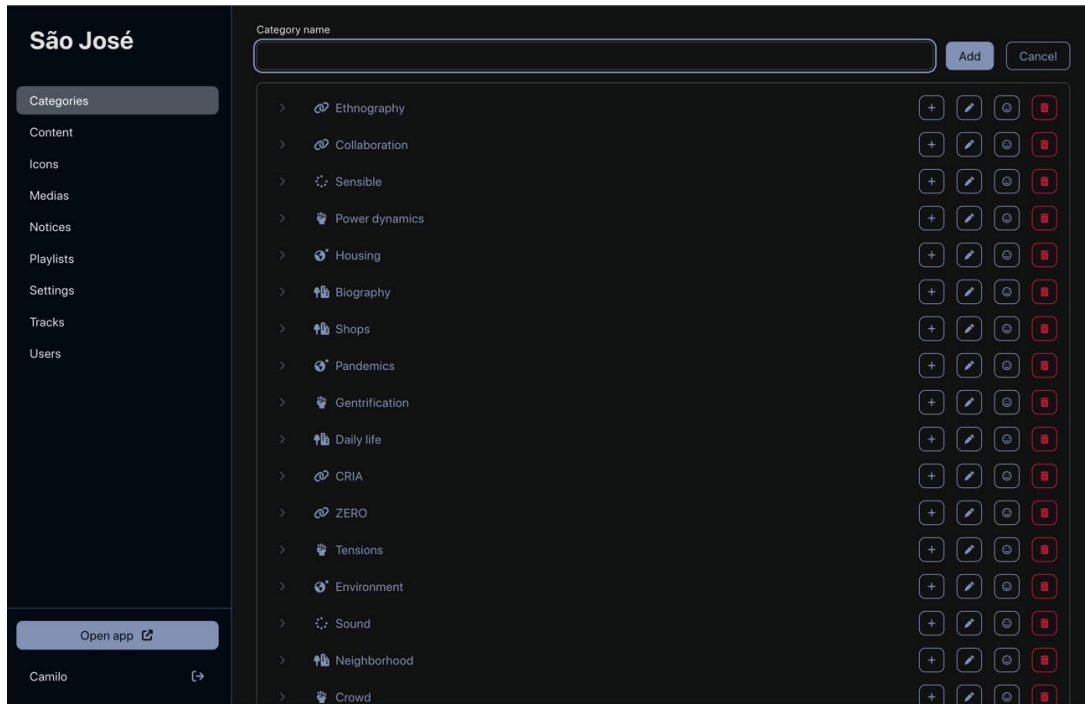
São José

Categories
Content
Icons
Medias
Notices
Playlists
Settings
Tracks
Users

Open app

Camilo

Category name

Add
Cancel

Ethnography
Collaboration
Sensible
Power dynamics
Housing
Biography
Shops
Pandemics
Gentrification
Daily life
CRIA
ZERO
Tensions
Environment
Sound
Neighborhood
Crowd